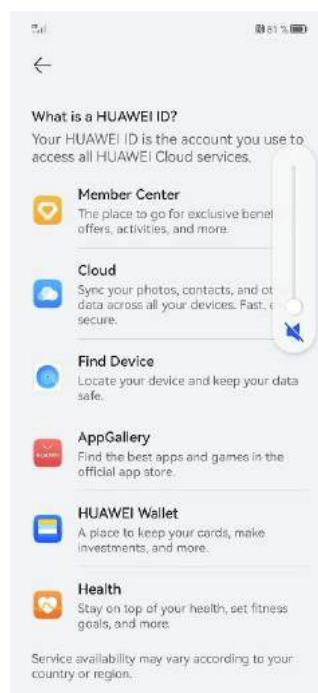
81 %

What is a HUAWEI ID?

Your HUAWEI ID is the account you use to access all HUAWEI Cloud services.

Member Center
The place to go for exclusive bene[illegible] offers, activities, and more.

Cloud
Sync your photos, contacts, and ot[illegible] data across all your devices. Fast, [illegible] secure.

Find Device
Locate your device and keep your data safe.

AppGallery
Find the best apps and games in the official app store.

HUAWEI Wallet
A place to keep your cards, make investments, and more.

Health
Stay on top of your health, set fitness goals, and more.

Service availability may vary according to your country or region.